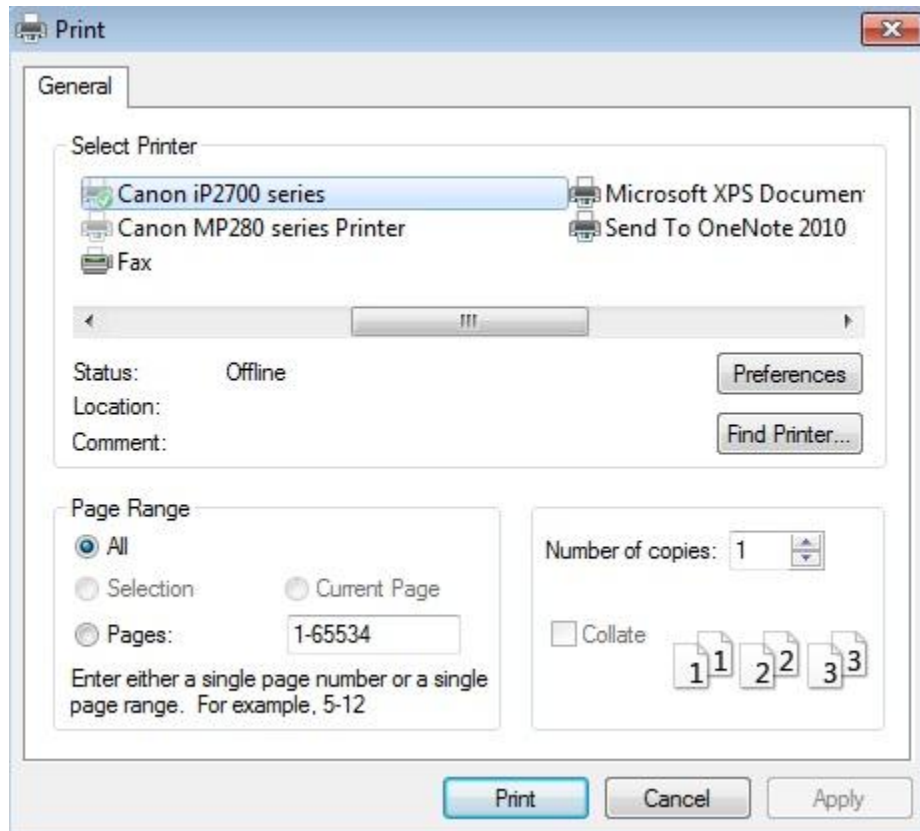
Print

General

Select Printer

Canon iP2700 series
Canon MP280 series Printer
Fax
Microsoft XPS Documen
Send To OneNote 2010

Status: Offline
Location:
Comment:

Preferences

Find Printer...

Page Range

All
Selection
Current Page
Pages: 1-65534

Enter either a single page number or a single page range. For example, 5-12

Number of copies: 1

Collate

1 1 2 2 3 3

Print
Cancel
Apply